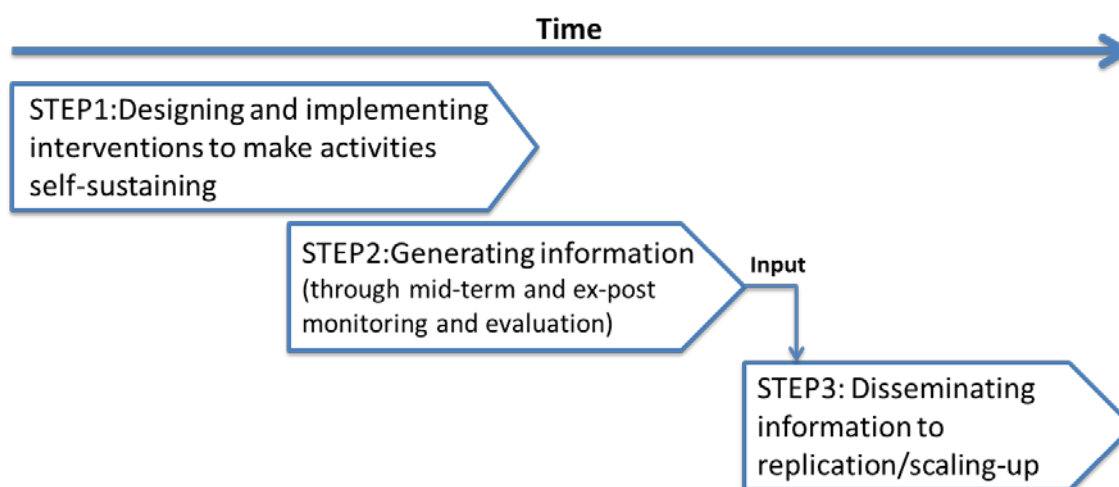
Time

STEP1:Designing and implementing interventions to make activities self-sustaining

STEP2:Generating information (through mid-term and ex-post monitoring and evaluation)

Input

STEP3: Disseminating information to replication/scaling-up